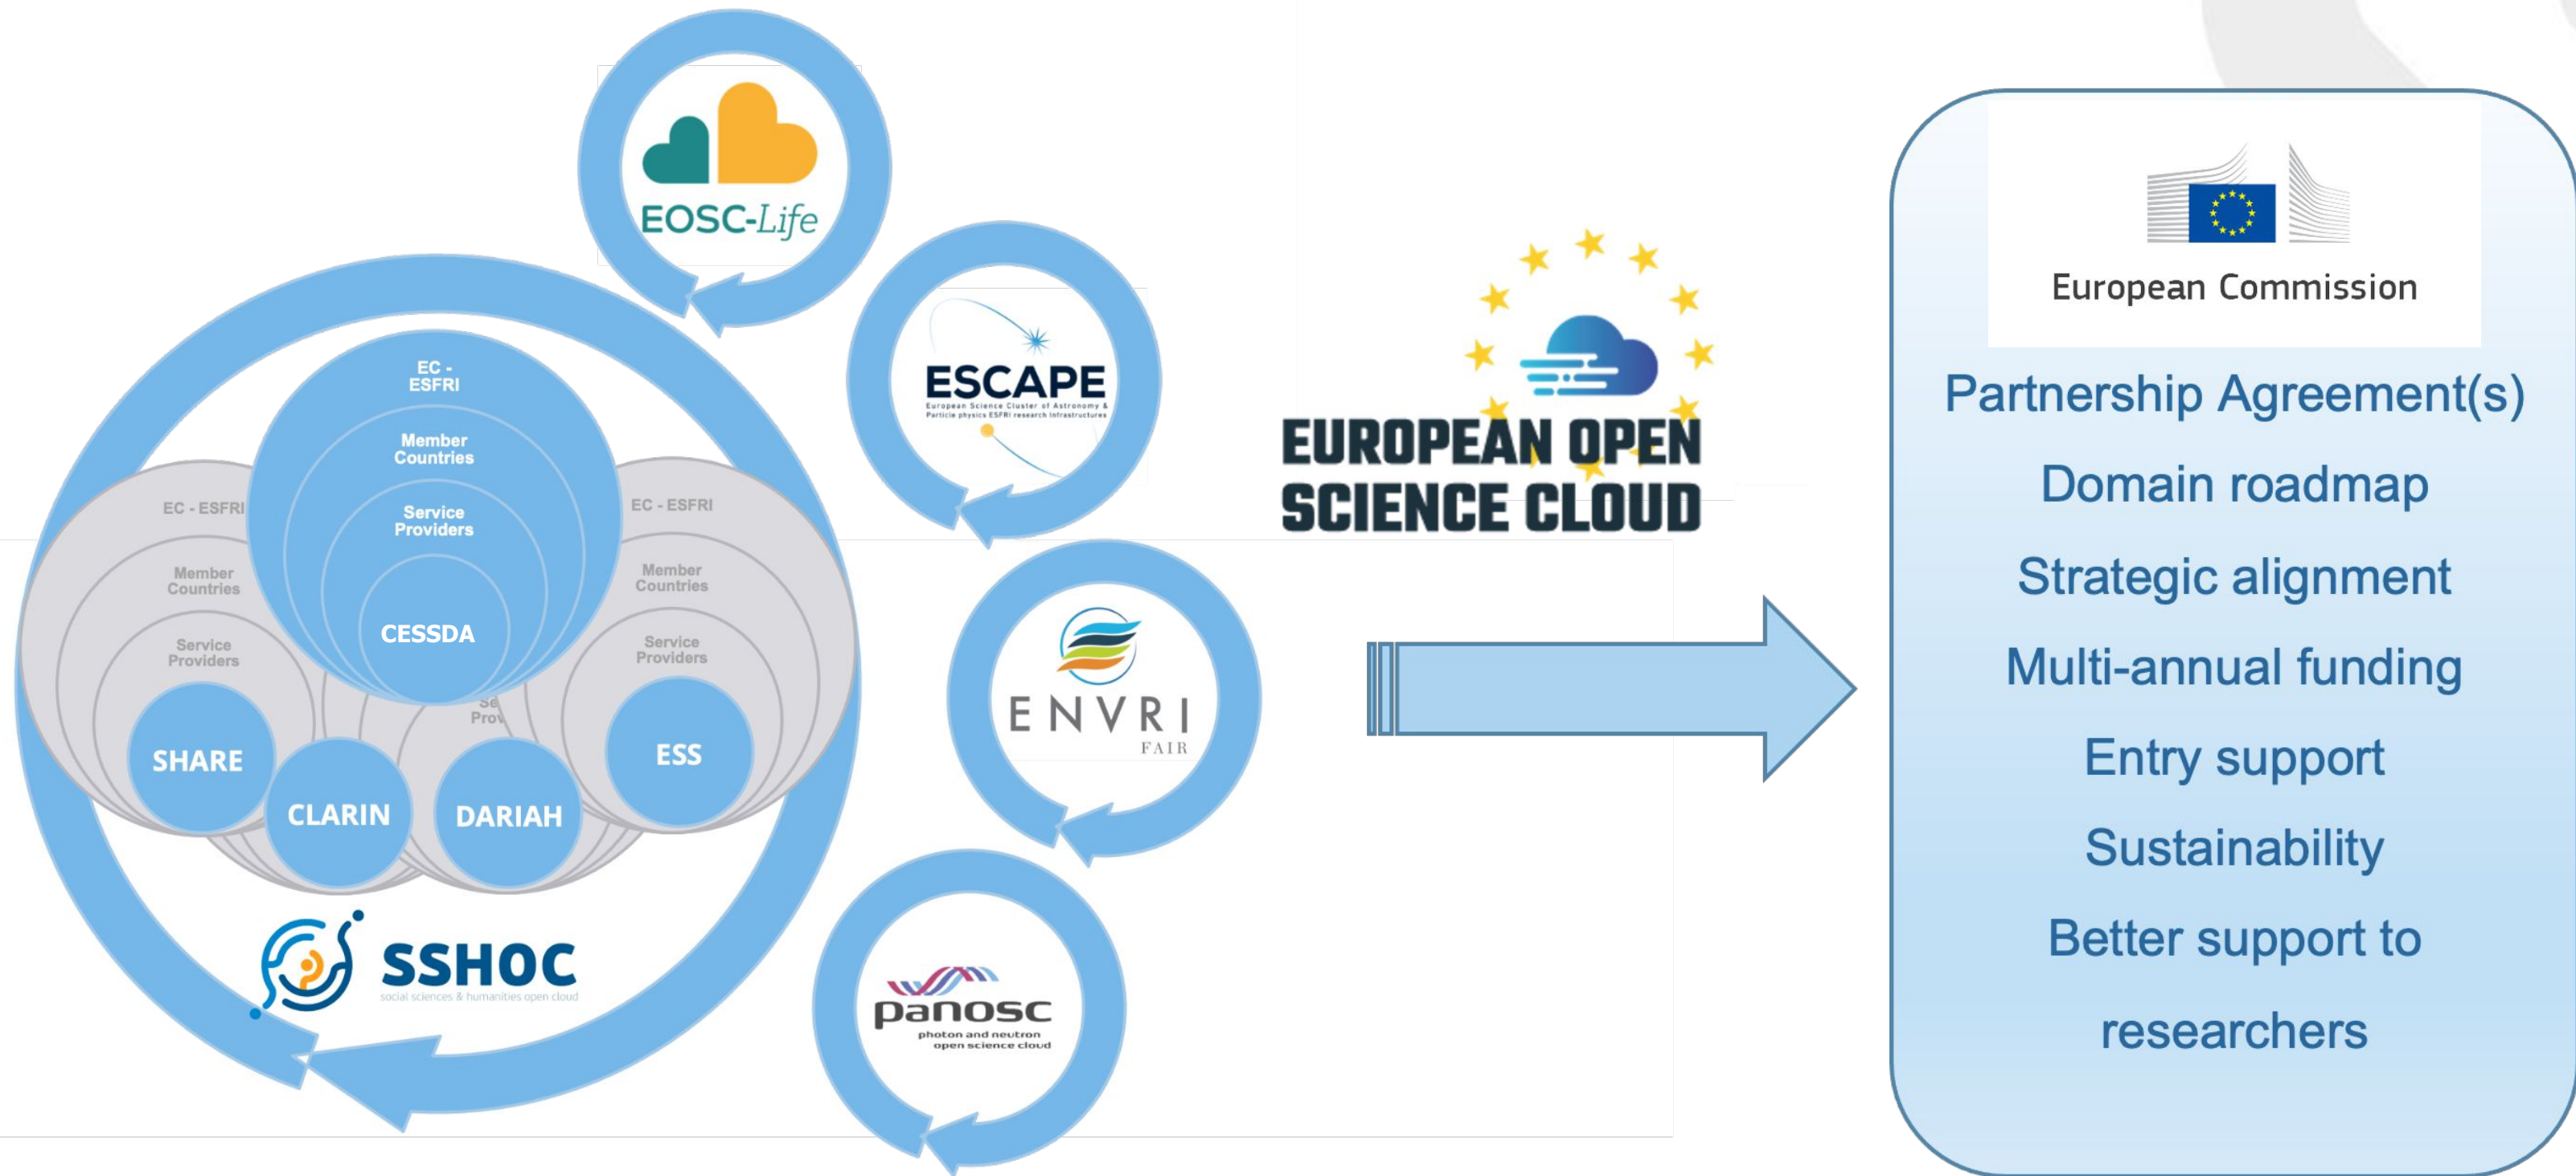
EOSC-Life

ESCAPE
European Science Cluster of Astronomy & Particle physics ESFRI research infrastructures

EC - ESFRI
Member Countries
Service Providers
CESSDA

EC - ESFRI
Member Countries
Service Providers
SHARE

Se
Prov
CLARIN
DARIAH

EC - ESFRI
Member Countries
Service Providers
ESS

SSHOC
social sciences & humanities open cloud

ENVRI
FAIR

panosc
photon and neutron open science cloud

EUROPEAN OPEN SCIENCE CLOUD

European Commission

Partnership Agreement(s)

Domain roadmap

Strategic alignment

Multi-annual funding

Entry support

Sustainability

Better support to researchers